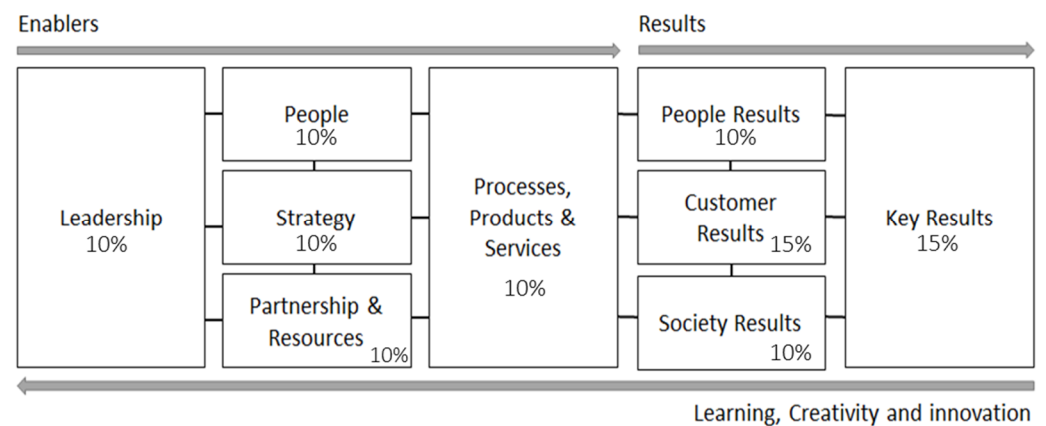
Enablers

Results

Leadership
10%

People
10%

Strategy
10%

Partnership & Resources
10%

Processes, Products & Services

10%

People Results
10%

Customer Results
15%

Society Results
10%

Key Results
15%

Learning, Creativity and innovation